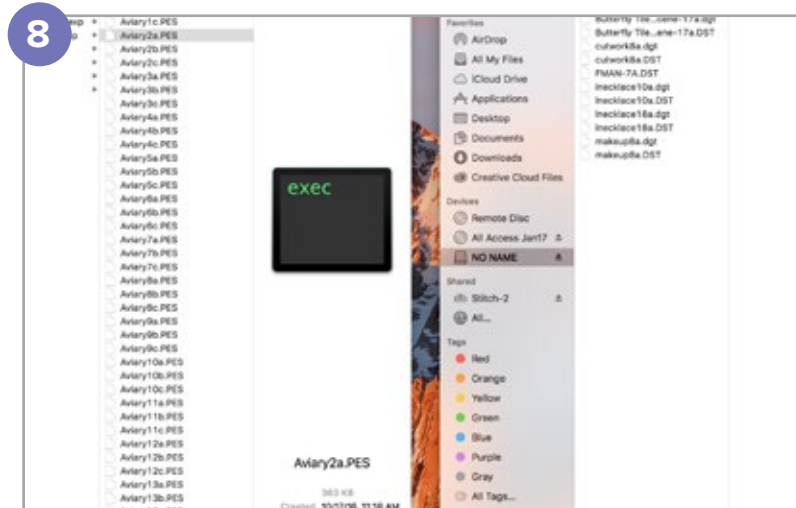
8

ewp
p

Aviary1c.PES
Aviary2a.PES
Aviary2b.PES
Aviary2c.PES
Aviary3a.PES
Aviary3b.PES
Aviary3c.PES
Aviary4a.PES
Aviary4b.PES
Aviary4c.PES
Aviary5a.PES
Aviary5b.PES
Aviary5c.PES
Aviary6a.PES
Aviary6b.PES
Aviary6c.PES
Aviary7a.PES
Aviary7b.PES
Aviary7c.PES
Aviary8a.PES
Aviary8b.PES
Aviary8c.PES
Aviary9a.PES
Aviary9b.PES
Aviary9c.PES
Aviary10a.PES
Aviary10b.PES
Aviary10c.PES
Aviary11a.PES
Aviary11b.PES
Aviary11c.PES
Aviary12a.PES
Aviary12b.PES
Aviary12c.PES
Aviary13a.PES
Aviary13b.PES

exec

Aviary2a.PES

363 KB
Created 10/27/06, 11:16 AM

Favorites
AirDrop
All My Files
iCloud Drive
Applications
Desktop
Documents
Downloads
Creative Cloud Files
Devices
Remote Disc
All Access Jan17
NO NAME
Shared
Stitch-2
All...
Tags
Red
Orange
Yellow
Green
Blue
Purple
Gray
All Tags...

Butterfly Tile...cene-17a.dgt
Butterfly Tile...ene-17a.DST
cutwork8a.dgt
cutwork8a.DST
FMAN-7A.DST
Inecklace10a.dgt
Inecklace10a.DST
Inecklace18a.dgt
Inecklace18a.DST
makeup8a.dgt
makeup8a.DST